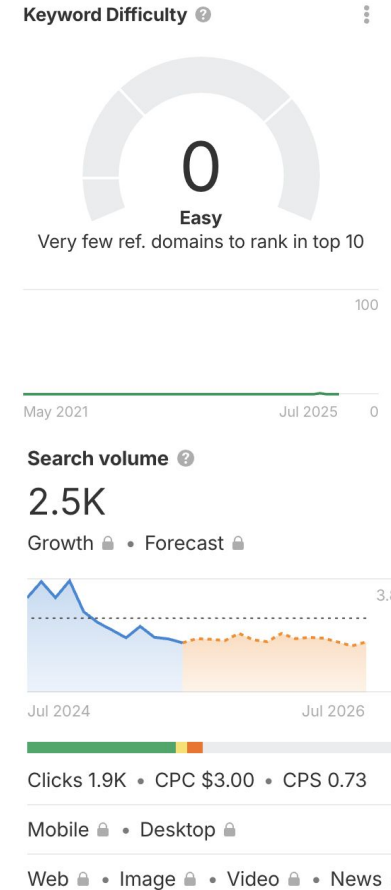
Keyword Difficulty

0

Easy

Very few ref. domains to rank in top 10

100

May 2021

Jul 2025

0

Search volume

2.5K

Growth • Forecast

3.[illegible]

Jul 2024

Jul 2026

Clicks 1.9K • CPC $3.00 • CPS 0.73

Mobile • Desktop

Web • Image • Video • News